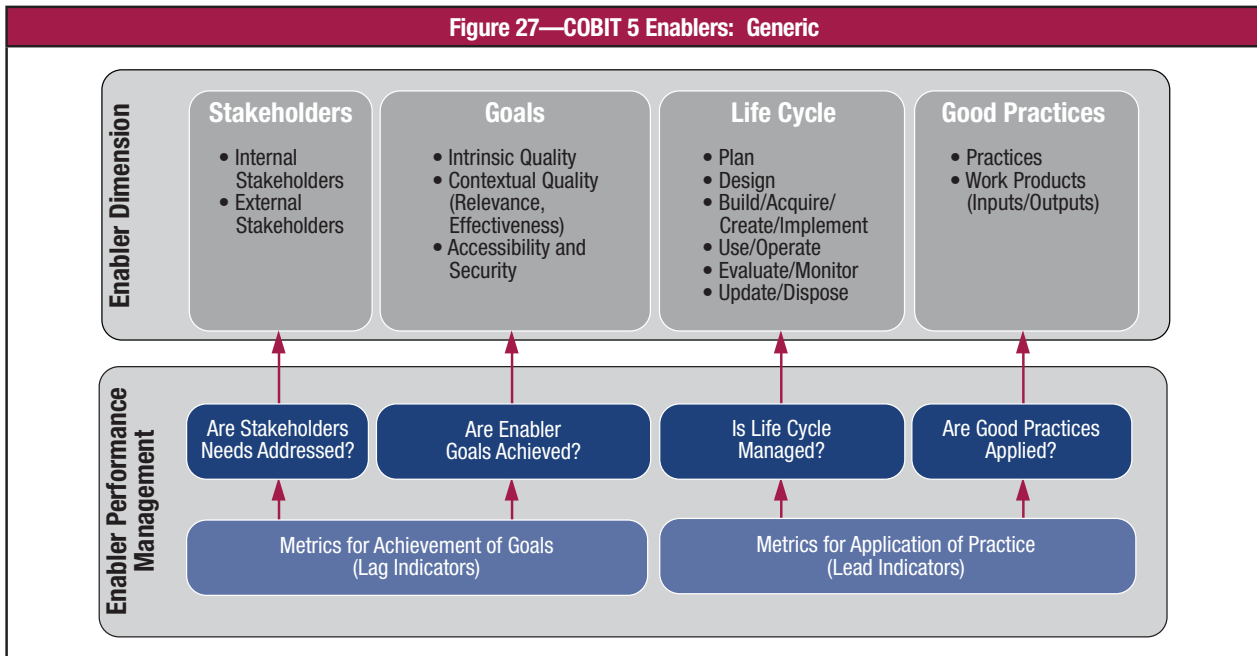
Figure 27—COBIT 5 Enablers: Generic

Enabler Dimension

Stakeholders
• Internal Stakeholders
• External Stakeholders

Goals
• Intrinsic Quality
• Contextual Quality (Relevance, Effectiveness)
• Accessibility and Security

Life Cycle
• Plan
• Design
• Build/Acquire/Create/Implement
• Use/Operate
• Evaluate/Monitor
• Update/Dispose

Good Practices
• Practices
• Work Products (Inputs/Outputs)

Enabler Performance Management

Are Stakeholders Needs Addressed?

Are Enabler Goals Achieved?

Is Life Cycle Managed?

Are Good Practices Applied?

Metrics for Achievement of Goals (Lag Indicators)

Metrics for Application of Practice (Lead Indicators)